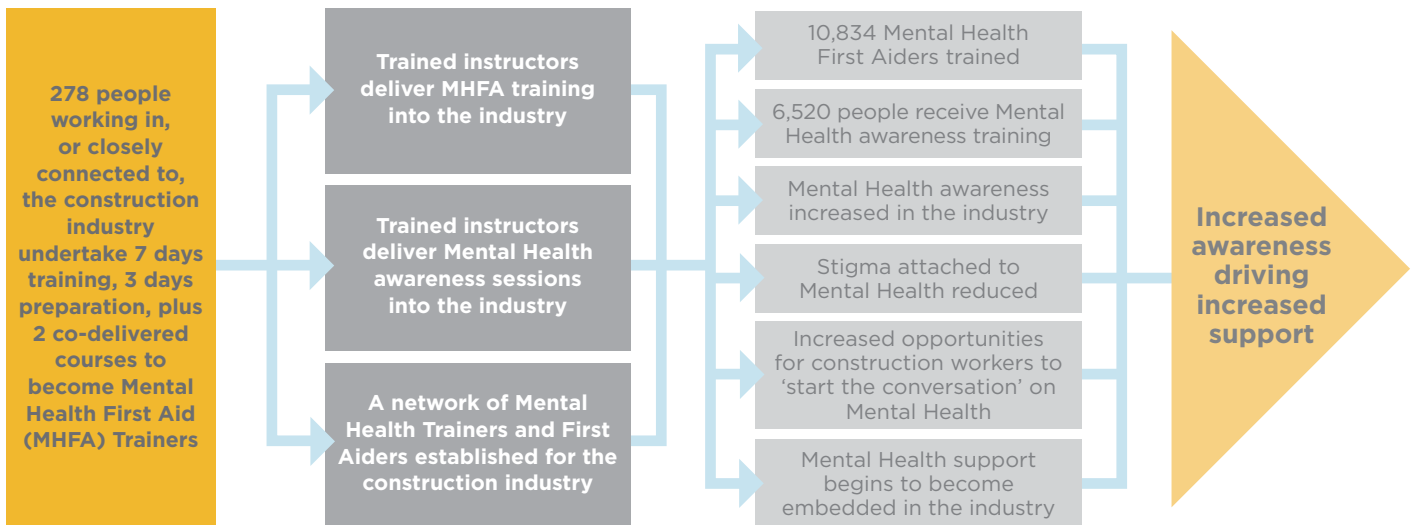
278 people working in, or closely connected to, the construction industry undertake 7 days training, 3 days preparation, plus 2 co-delivered courses to become Mental Health First Aid (MHFA) Trainers

Trained instructors deliver MHFA training into the industry

Trained instructors deliver Mental Health awareness sessions into the industry

A network of Mental Health Trainers and First Aiders established for the construction industry

10,834 Mental Health First Aiders trained

6,520 people receive Mental Health awareness training

Mental Health awareness increased in the industry

Stigma attached to Mental Health reduced

Increased opportunities for construction workers to ‘start the conversation’ on Mental Health

Mental Health support begins to become embedded in the industry

Increased awareness driving increased support